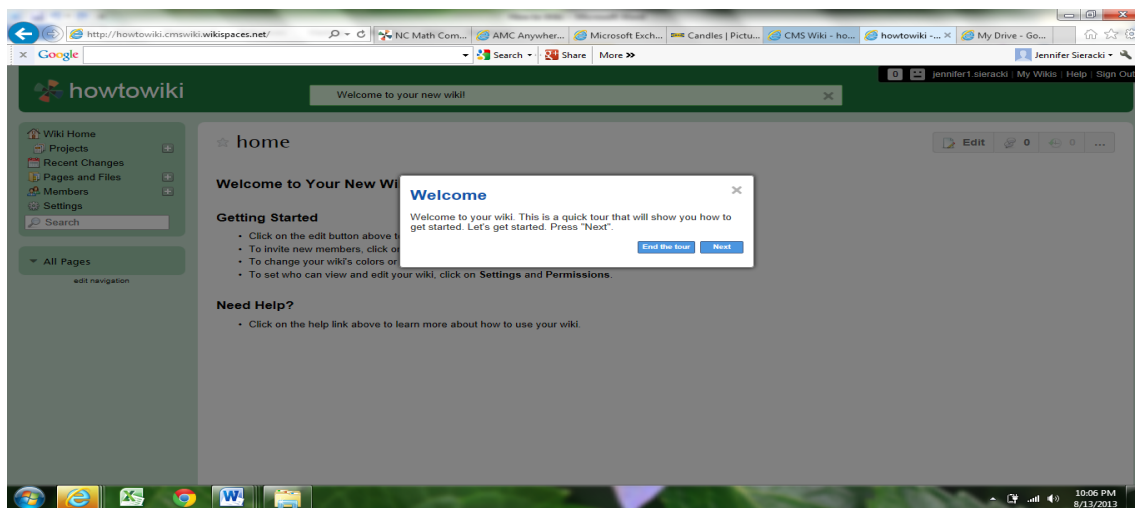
http://howtowiki.cmswiki.wikispaces.net/
NC Math Com... AMC Anywher... Microsoft Exch... Candles | Pictu... CMS Wiki - ho... howtowiki -... × My Drive - Go...
× Google
Search Share More »
Jennifer Sieracki

howtowiki
Welcome to your new wiki!
0 jennifer1.sieracki | My Wikis | Help | Sign Out

Wiki Home
Projects
Recent Changes
Pages and Files
Members
Settings
Search

All Pages
edit navigation

home
Edit 0 0 ...

Welcome to Your New Wi

Getting Started
• Click on the edit button above t
• To invite new members, click or
• To change your wiki's colors or
• To set who can view and edit your wiki, click on Settings and Permissions.

Need Help?
• Click on the help link above to learn more about how to use your wiki.

Welcome
Welcome to your wiki. This is a quick tour that will show you how to get started. Let's get started. Press "Next".
End the tour
Next

10:06 PM
8/13/2013